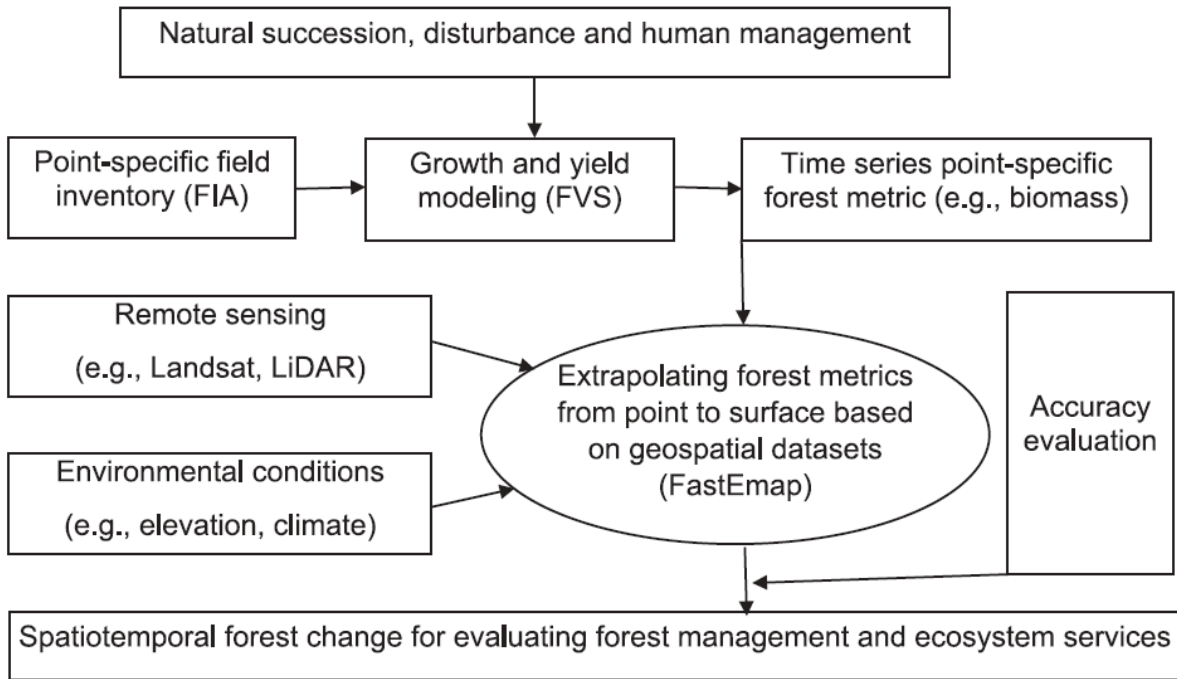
Natural succession, disturbance and human management

Point-specific field inventory (FIA)

Growth and yield modeling (FVS)

Time series point-specific forest metric (e.g., biomass)

Remote sensing

(e.g., Landsat, LiDAR)

Extrapolating forest metrics from point to surface based on geospatial datasets (FastEmap)

Accuracy evaluation

Environmental conditions

(e.g., elevation, climate)

Spatiotemporal forest change for evaluating forest management and ecosystem services